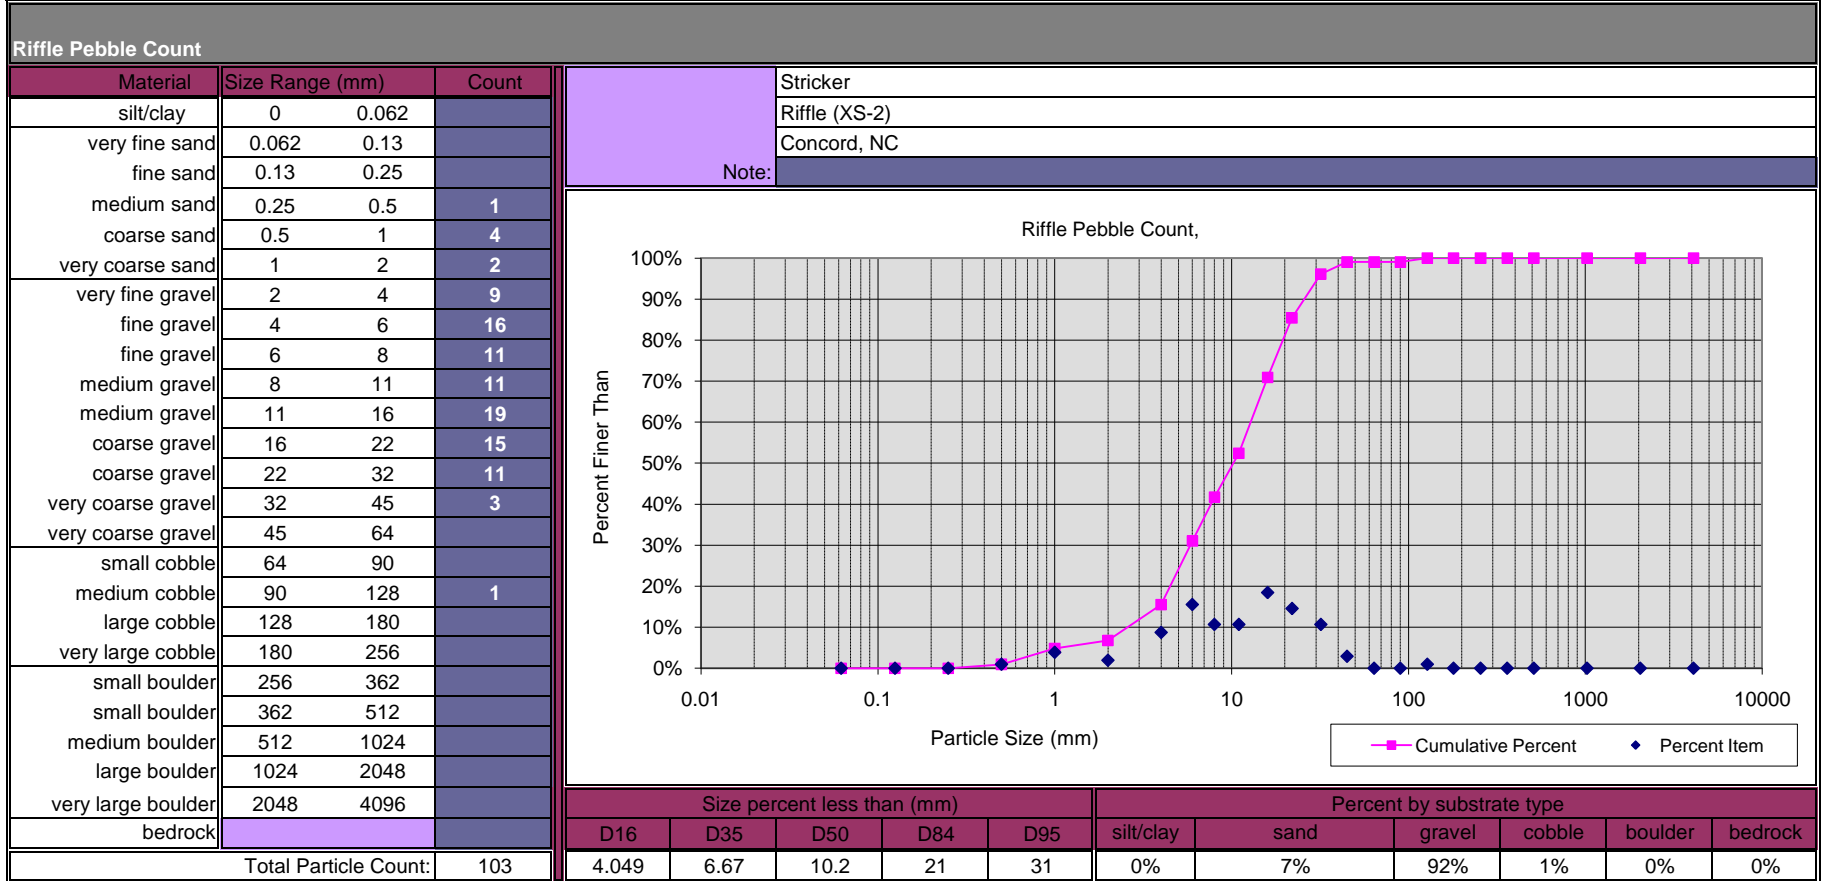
Riffle Pebble Count

| Material | Size Range (mm) | | Count |
|---|---|---|---|
| silt/clay | 0 | 0.062 | |
| very fine sand | 0.062 | 0.13 | |
| fine sand | 0.13 | 0.25 | |
| medium sand | 0.25 | 0.5 | 1 |
| coarse sand | 0.5 | 1 | 4 |
| very coarse sand | 1 | 2 | 2 |
| very fine gravel | 2 | 4 | 9 |
| fine gravel | 4 | 6 | 16 |
| fine gravel | 6 | 8 | 11 |
| medium gravel | 8 | 11 | 11 |
| medium gravel | 11 | 16 | 19 |
| coarse gravel | 16 | 22 | 15 |
| coarse gravel | 22 | 32 | 11 |
| very coarse gravel | 32 | 45 | 3 |
| very coarse gravel | 45 | 64 | |
| small cobble | 64 | 90 | |
| medium cobble | 90 | 128 | 1 |
| large cobble | 128 | 180 | |
| very large cobble | 180 | 256 | |
| small boulder | 256 | 362 | |
| small boulder | 362 | 512 | |
| medium boulder | 512 | 1024 | |
| large boulder | 1024 | 2048 | |
| very large boulder | 2048 | 4096 | |
| bedrock | | | |
| Total Particle Count: | | | 103 |

Stricker
Riffle (XS-2)
Concord, NC
Note:

Riffle Pebble Count,

100%
90%
80%
70%
60%
50%
40%
30%
20%
10%
0%

Percent Finer Than

0.01 0.1 1 10 100 1000 10000

Particle Size (mm)

Cumulative Percent
Percent Item

| Size percent less than (mm) | | | | |
|---|---|---|---|---|
| D16 | D35 | D50 | D84 | D95 |
| 4.049 | 6.67 | 10.2 | 21 | 31 |

| Percent by substrate type | | | | | |
|---|---|---|---|---|---|
| silt/clay | sand | gravel | cobble | boulder | bedrock |
| 0% | 7% | 92% | 1% | 0% | 0% |